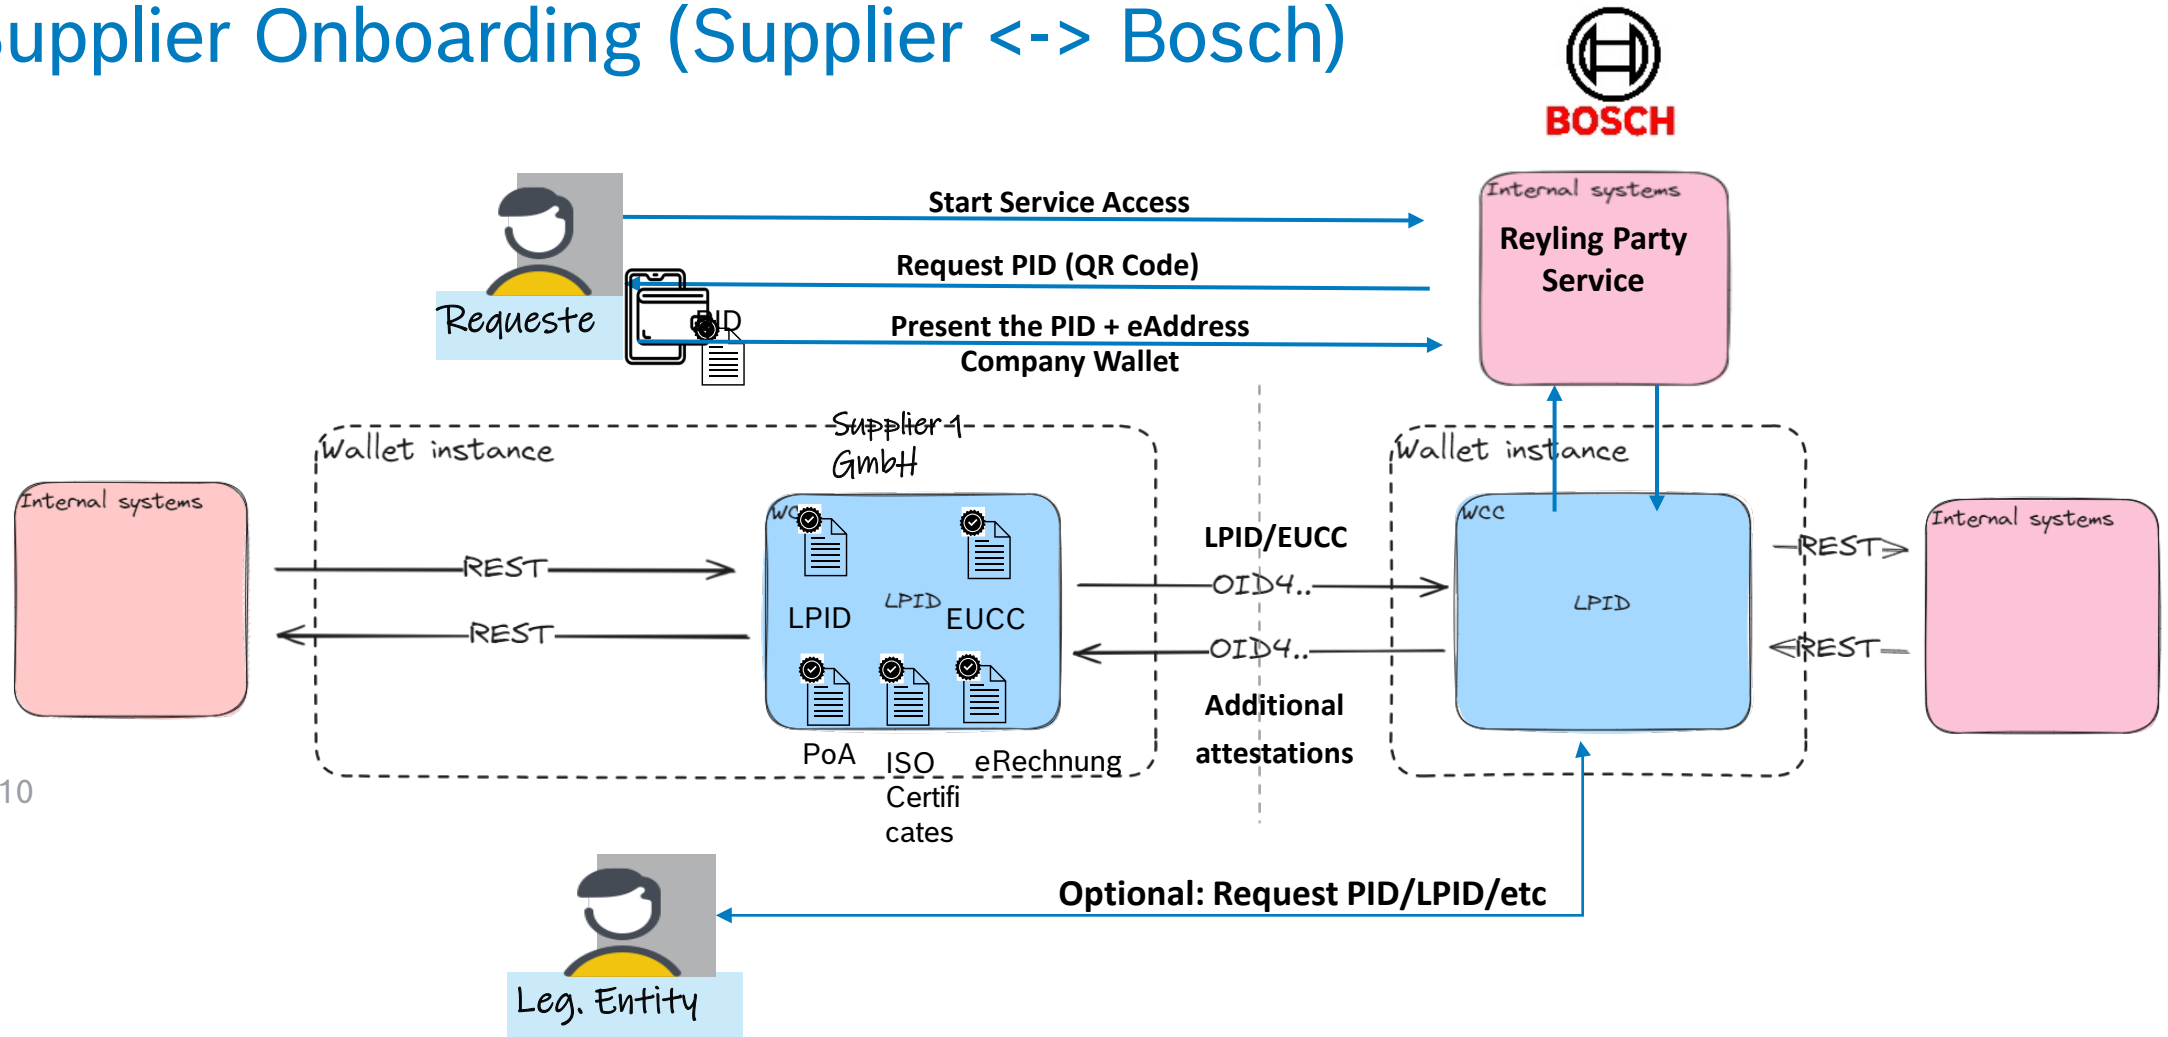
upplier Onboarding (Supplier <-> Bosch)

BOSCH

Start Service Access

Request PID (QR Code)

Present the PID + eAddress

Company Wallet

Requeste

PID

Internal systems

Reyling Party Service

Wallet instance

Supplier 1 GmbH

Internal systems

REST

REST

WC

LPID

LPID

EUCC

PoA

ISO Certificates

eRechnung

LPID/EUCC

OID4..

OID4..

Additional attestations

Wallet instance

WCC

LPID

REST

REST

Internal systems

10

Optional: Request PID/LPID/etc

Leg. Entity